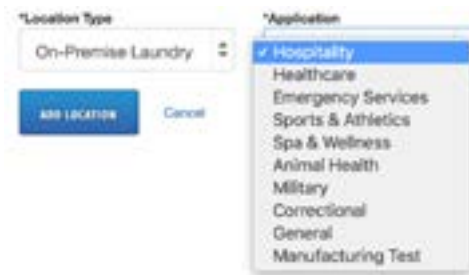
*Location Type

On-Premise Laundry

ADD LOCATION

Cancel

*Application

✓ Hospitality
Healthcare
Emergency Services
Sports & Athletics
Spa & Wellness
Animal Health
Military
Correctional
General
Manufacturing Test